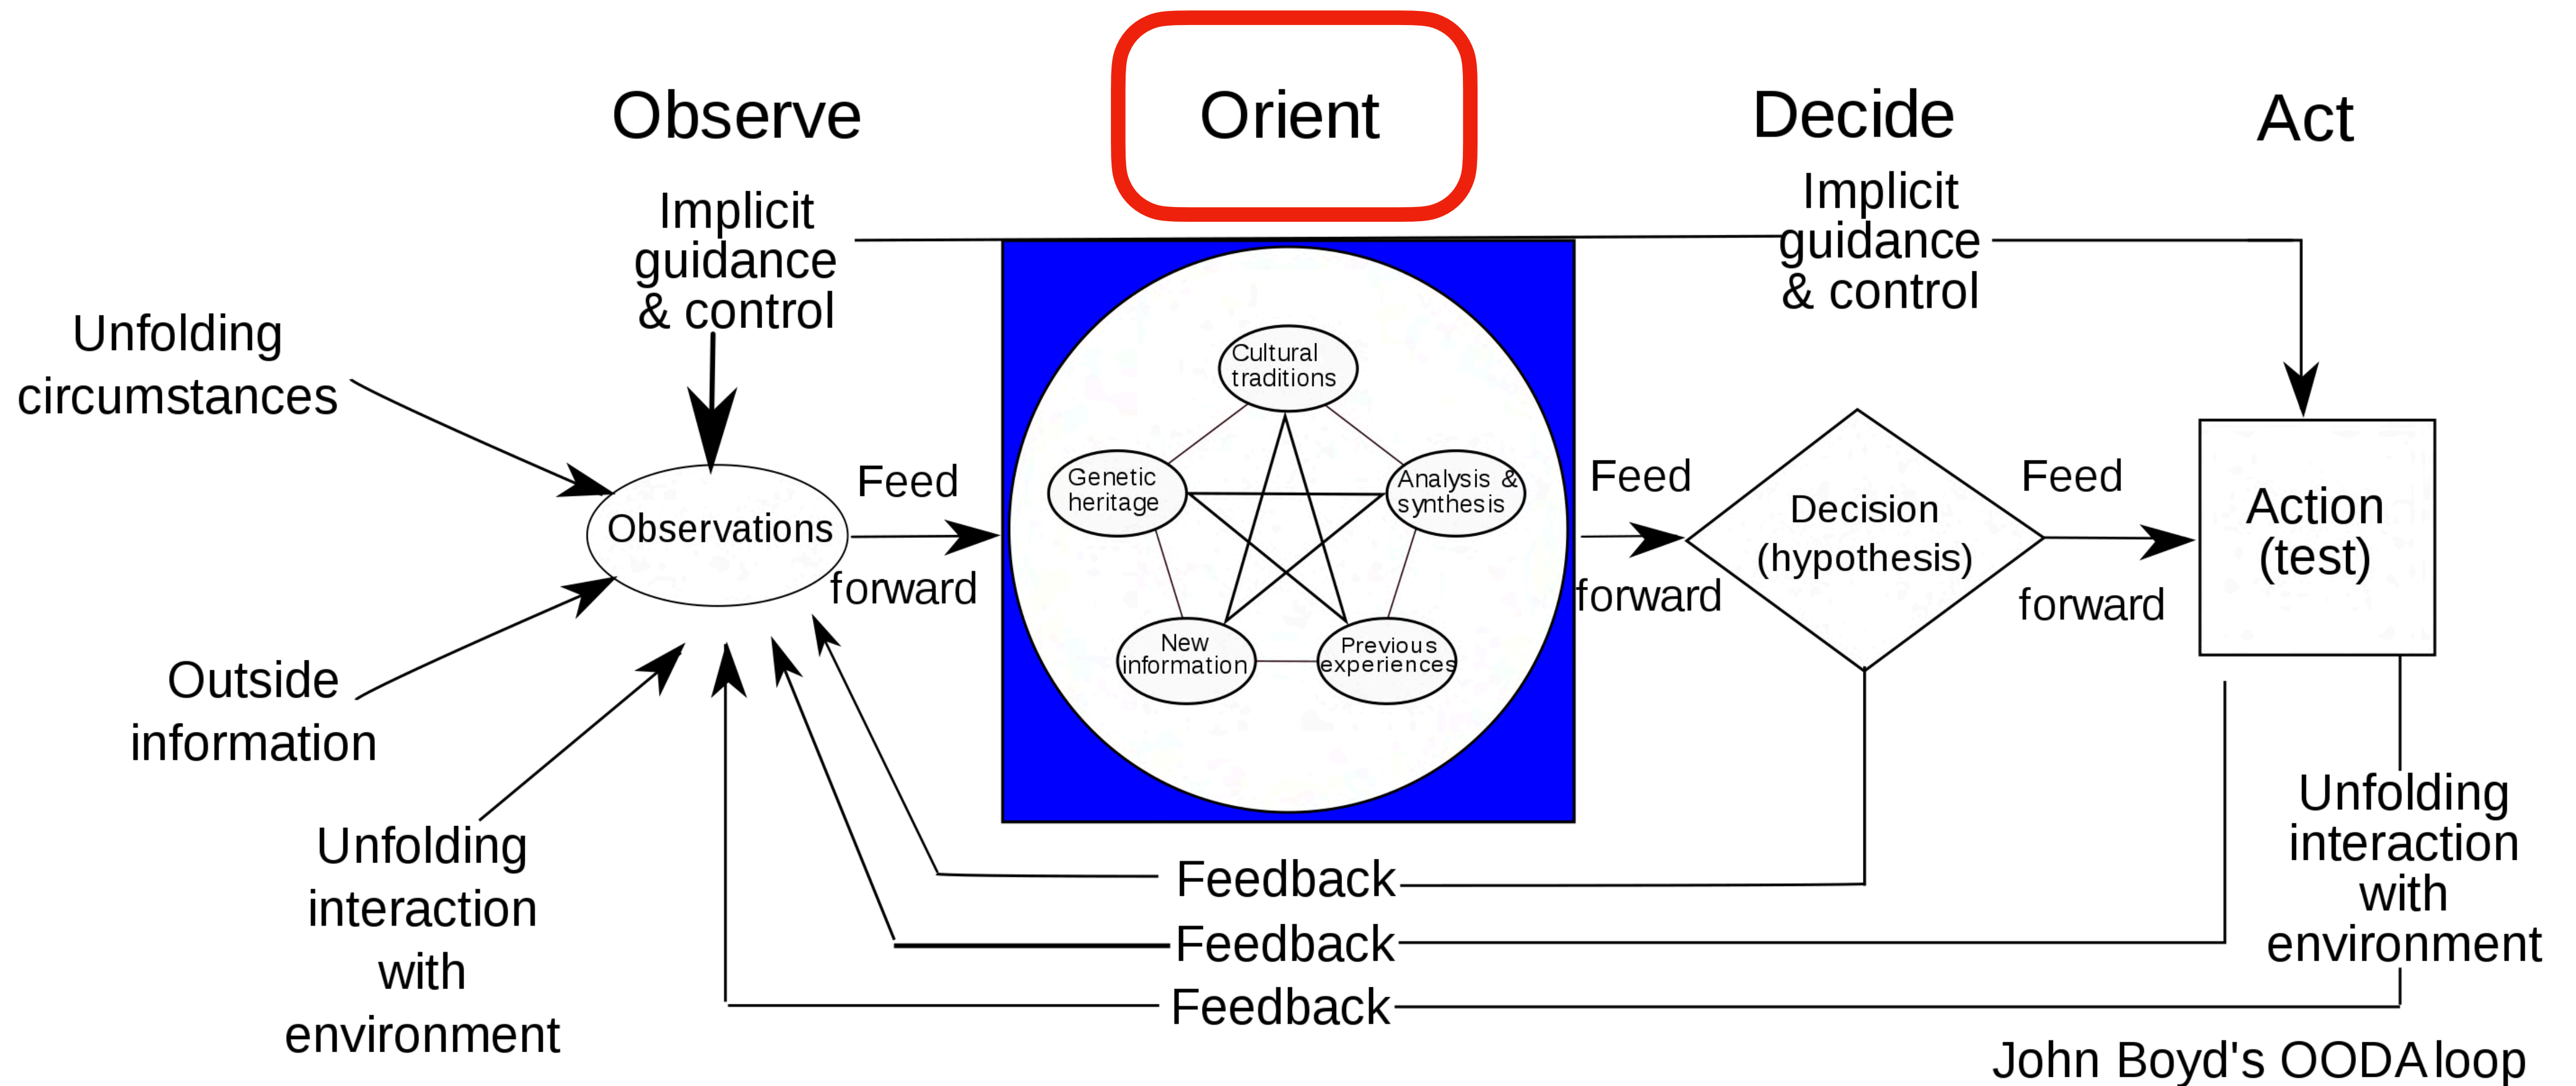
Observe

Orient

Decide

Act

Implicit guidance & control

Implicit guidance & control

Unfolding circumstances

Observations

Feed forward

Cultural traditions

Genetic heritage

Analysis & synthesis

New information

Previous experiences

Feed forward

Decision (hypothesis)

Feed forward

Action (test)

Outside information

Unfolding interaction with environment

Feedback

Feedback

Feedback

Unfolding interaction with environment

John Boyd's OODA loop